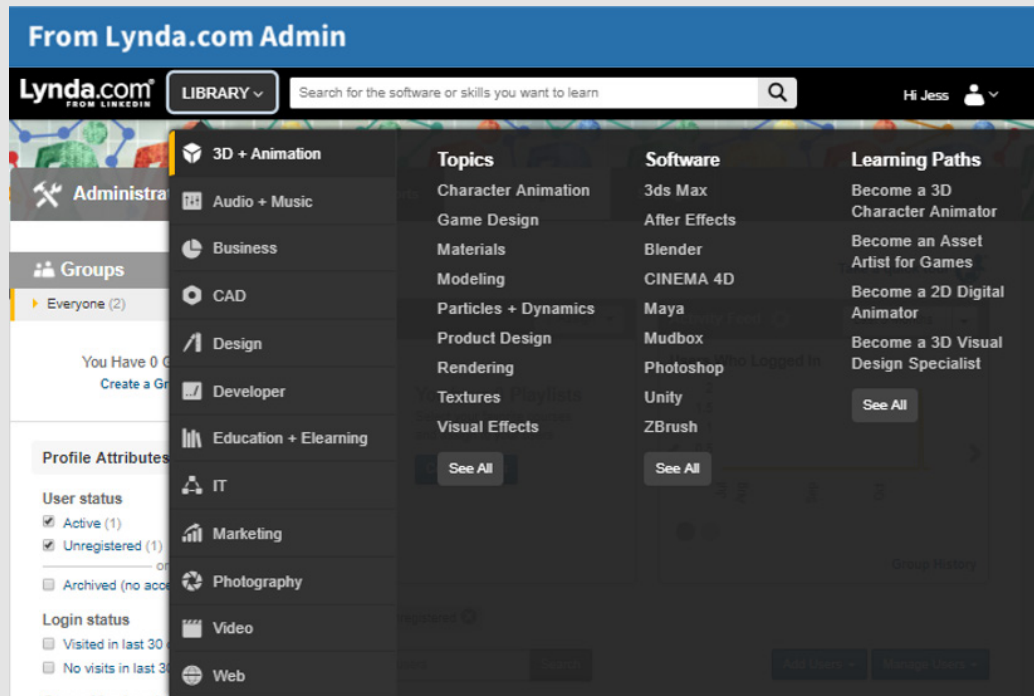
From Lynda.com Admin

Lynda.com FROM LINKEDIN LIBRARY Search for the software or skills you want to learn Hi Jess

Administra

Groups
Everyone (2)

You Have 0
Create a Gr

Profile Attributes
User status
Active (1)
Unregistered (1)
Archived (no acc
Login status
Visited in last 30
No visits in last 3

3D + Animation
Audio + Music
Business
CAD
Design
Developer
Education + Elearning
IT
Marketing
Photography
Video
Web

Topics
Character Animation
Game Design
Materials
Modeling
Particles + Dynamics
Product Design
Rendering
Textures
Visual Effects
See All

Software
3ds Max
After Effects
Blender
CINEMA 4D
Maya
Mudbox
Photoshop
Unity
ZBrush
See All

Learning Paths
Become a 3D Character Animator
Become an Asset Artist for Games
Become a 2D Digital Animator
Become a 3D Visual Design Specialist
See All